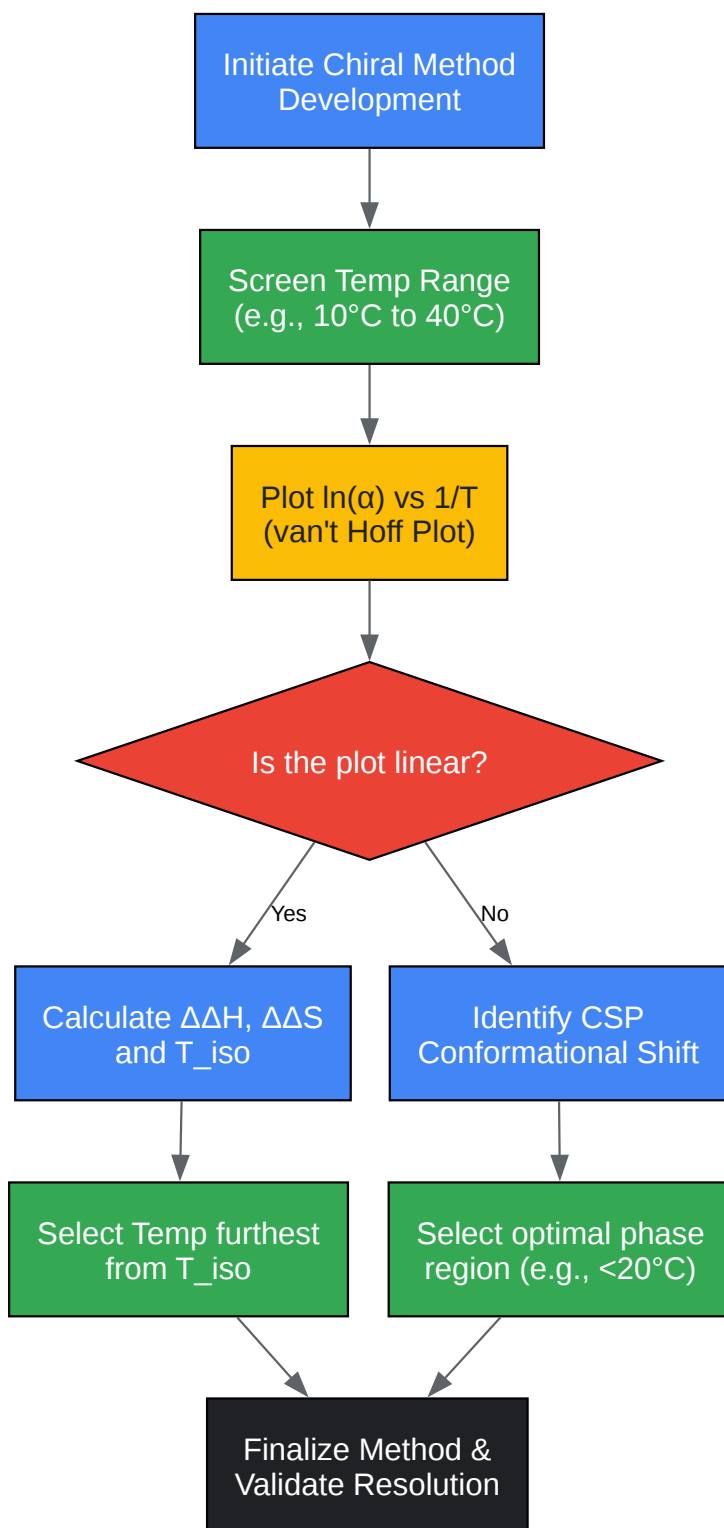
Initiate Chiral Method Development

Screen Temp Range (e.g., 10°C to 40°C)

Plot ln(α) vs 1/T (van't Hoff Plot)

Is the plot linear?

Yes

No

Calculate ΔΔH, ΔΔS and T_iso

Identify CSP Conformational Shift

Select Temp furthest from T_iso

Select optimal phase region (e.g., <20°C)

Finalize Method & Validate Resolution